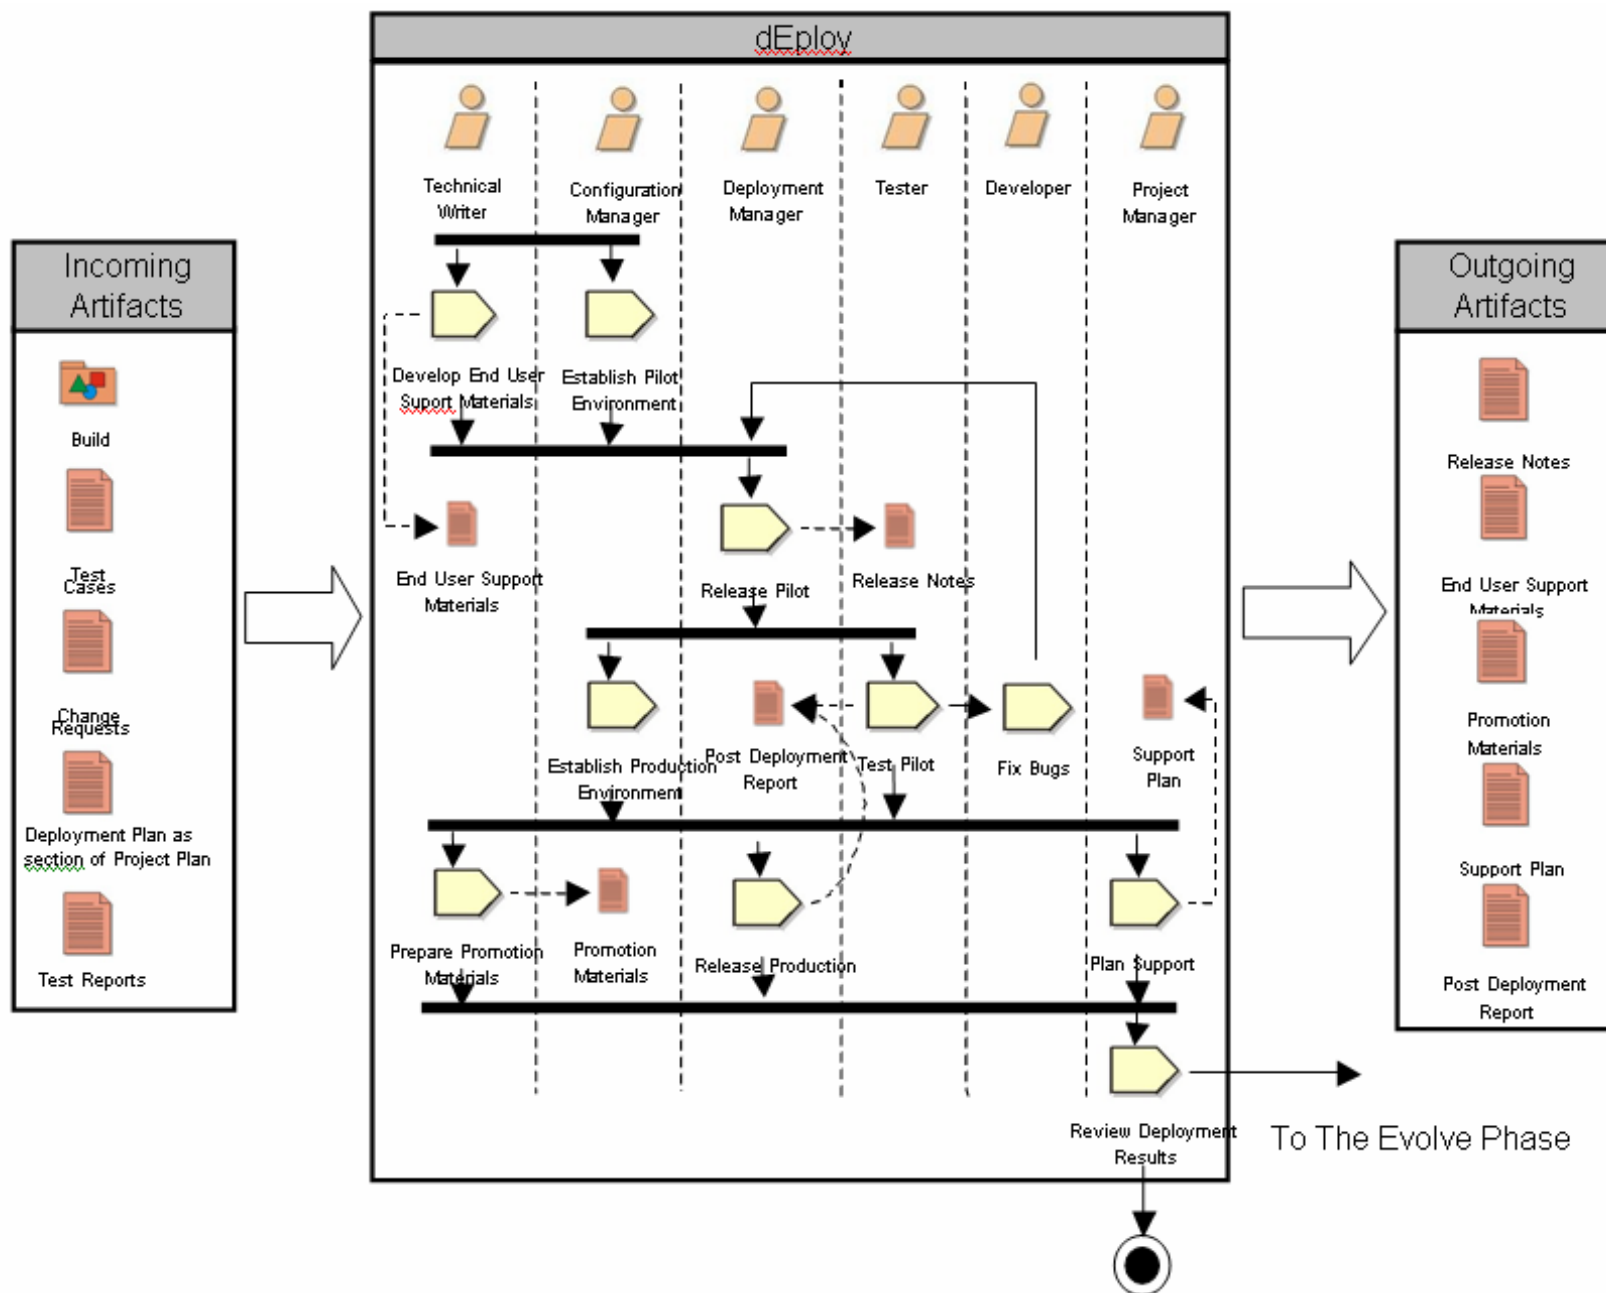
dEploy

Technical Writer

Configuration Manager

Deployment Manager

Tester

Developer

Project Manager

Incoming Artifacts

Build

Test Cases

Change Requests

Deployment Plan as section of Project Plan

Test Reports

Develop End User Suport Materials

Establish Pilot Environment

End User Support Materials

Release Pilot

Release Notes

Establish Production Environment

Post Deployment Report

Test Pilot

Fix Bugs

Support Plan

Prepare Promotion Materials

Promotion Materials

Release Production

Plan Support

Review Deployment Results

To The Evolve Phase

Outgoing Artifacts

Release Notes

End User Support Materials

Promotion Materials

Support Plan

Post Deployment Report